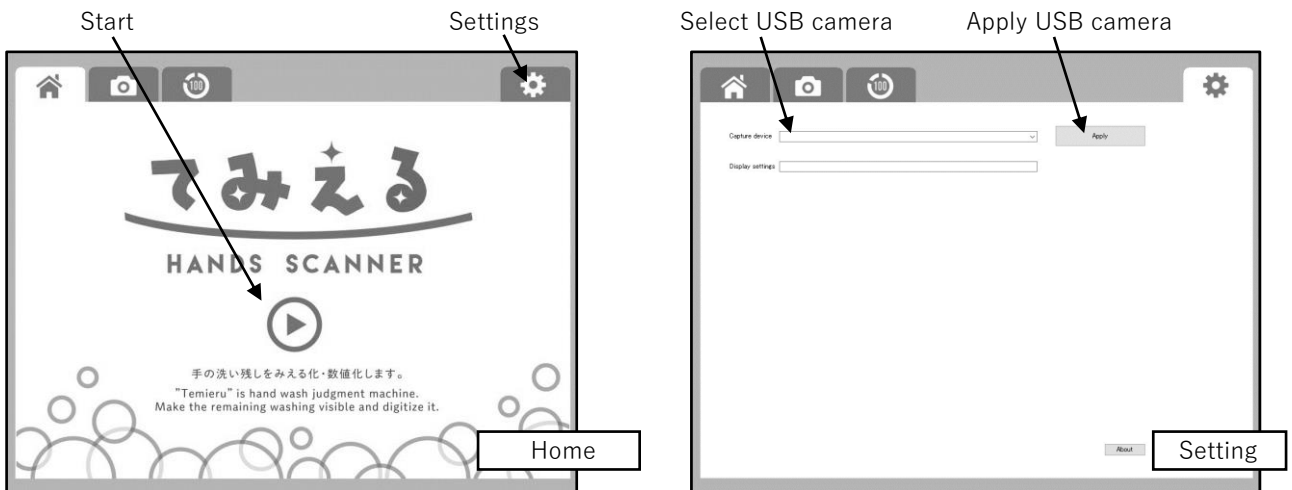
Start

Settings

100

てみえる

HANDS SCANNER

手の洗い残しをみえる化・数値化します。

"Temieru" is hand wash judgment machine.
Make the remaining washing visible and digitize it.

Home

Select USB camera

Apply USB camera

100

Capture device

Apply

Display settings

About

Setting